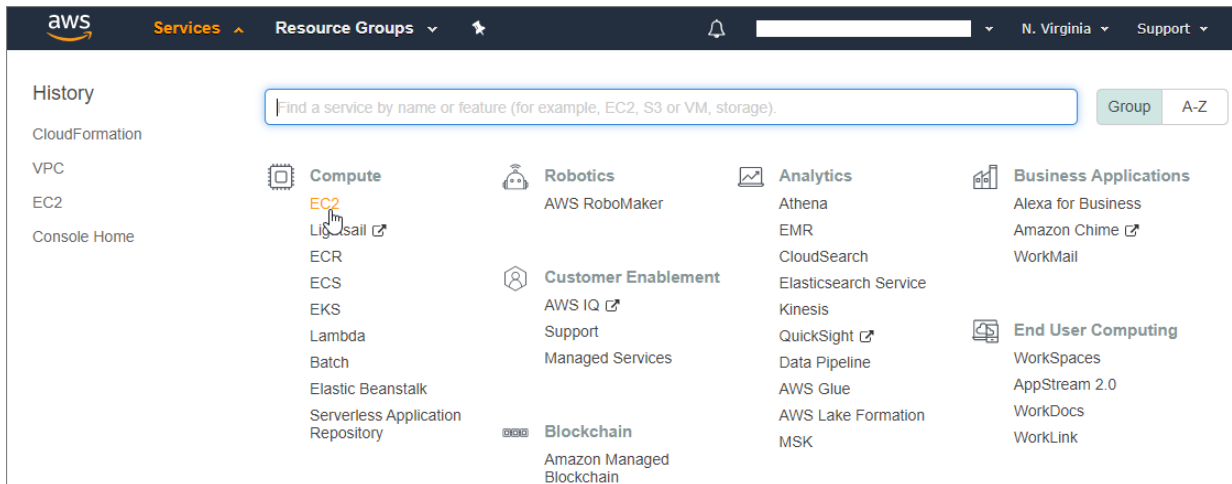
aws Services Resource Groups N. Virginia Support

History

CloudFormation

VPC

EC2

Console Home

Find a service by name or feature (for example, EC2, S3 or VM, storage).

Group A-Z

Compute

EC2

Lig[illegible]sail

ECR

ECS

EKS

Lambda

Batch

Elastic Beanstalk

Serverless Application Repository

Robotics

AWS RoboMaker

Customer Enablement

AWS IQ

Support

Managed Services

Blockchain

Amazon Managed Blockchain

Analytics

Athena

EMR

CloudSearch

Elasticsearch Service

Kinesis

QuickSight

Data Pipeline

AWS Glue

AWS Lake Formation

MSK

Business Applications

Alexa for Business

Amazon Chime

WorkMail

End User Computing

WorkSpaces

AppStream 2.0

WorkDocs

WorkLink